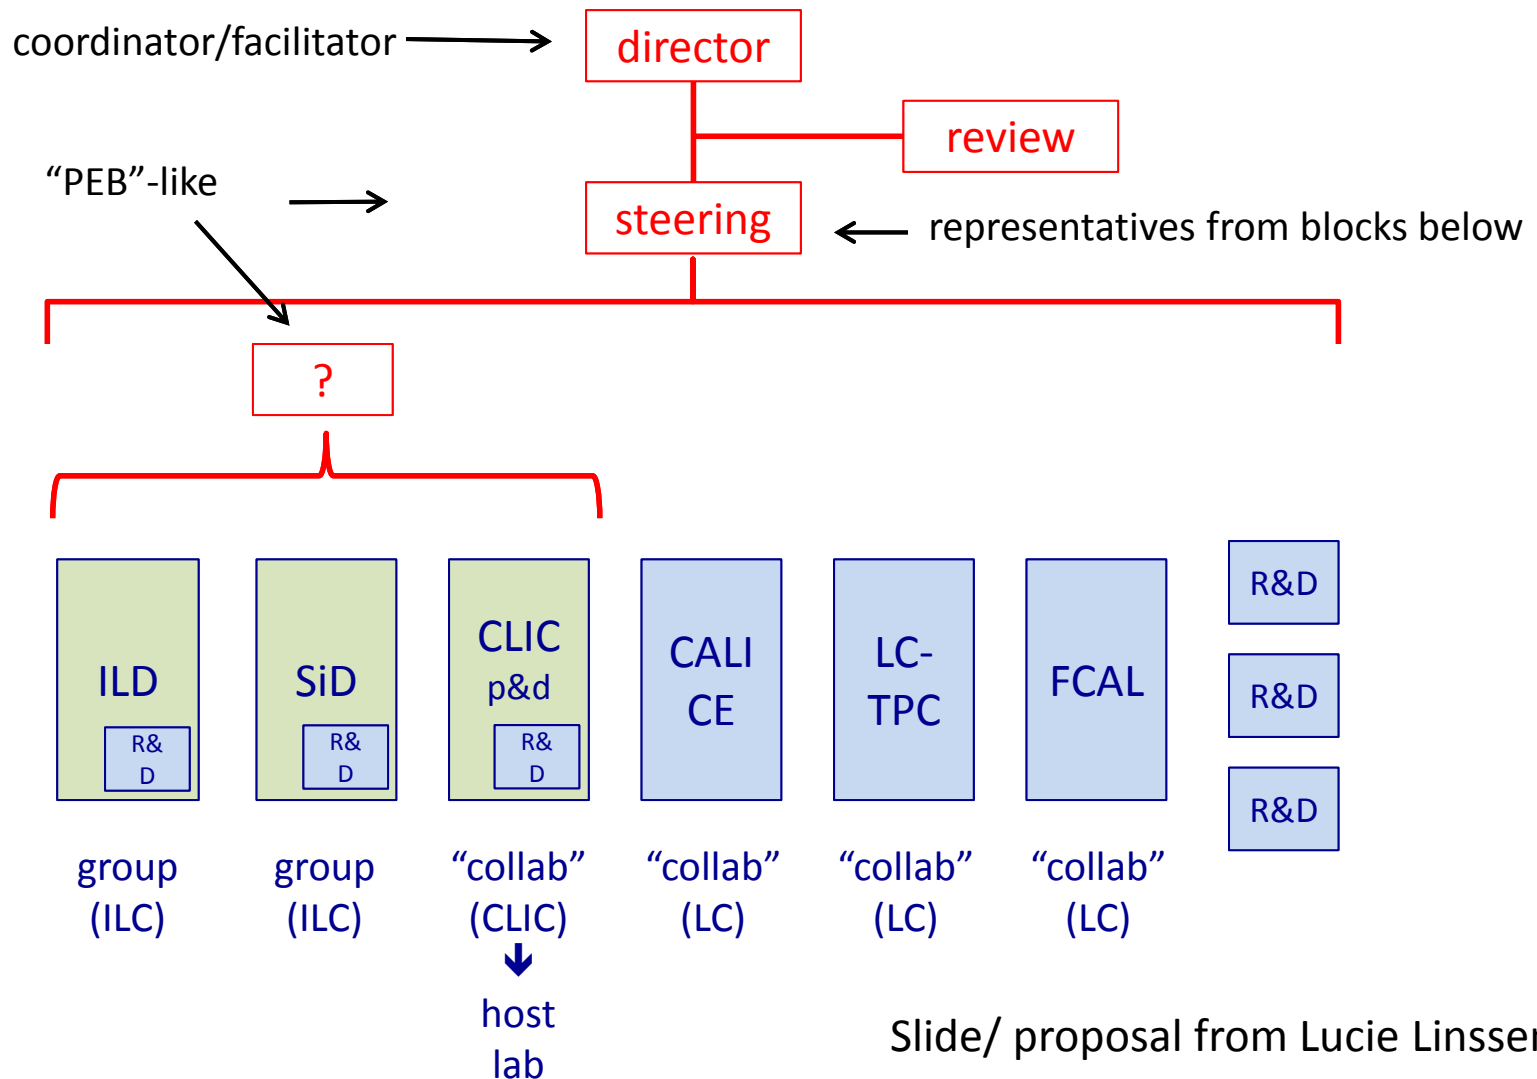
coordinator/facilitator

director

review

"PEB"-like

steering

representatives from blocks below

?

ILD
R&D

SiD
R&D

CLIC p&d
R&D

CALICE

LC-TPC

FCAL

R&D

R&D

R&D

group (ILC)

group (ILC)

"collab" (CLIC)
host lab

"collab" (LC)

"collab" (LC)

"collab" (LC)

Slide/ proposal from Lucie Linsse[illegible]